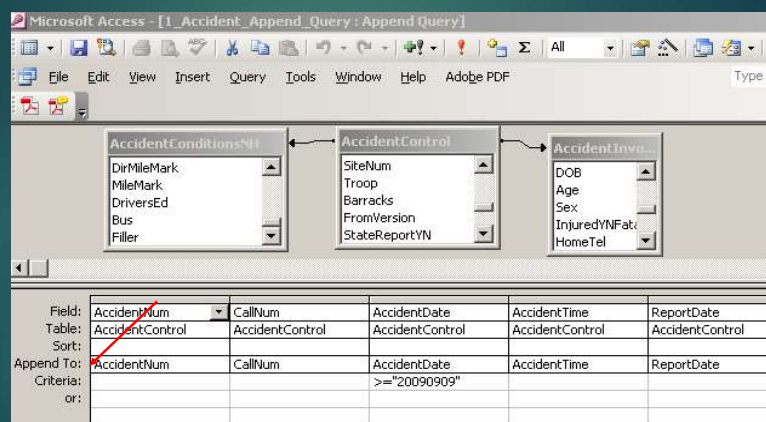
Microsoft Access - [1_Accident_Append_Query : Append Query]

All

File Edit View Insert Query Tools Window Help Adobe PDF

Type

AccidentConditionsNH
DirMileMark
MileMark
DriversEd
Bus
Filler

AccidentControl
SiteNum
Troop
Barracks
FromVersion
StateReportYN

AccidentInvo...
DOB
Age
Sex
InjuredYNFata
HomeTel

| | | | | | |
|---|---|---|---|---|---|
| Field: | AccidentNum | CallNum | AccidentDate | AccidentTime | ReportDate |
| Table: | AccidentControl | AccidentControl | AccidentControl | AccidentControl | AccidentControl |
| Sort: | | | | | |
| Append To: | AccidentNum | CallNum | AccidentDate | AccidentTime | ReportDate |
| Criteria: | | | >="20090909" | | |
| or: | | | | | |